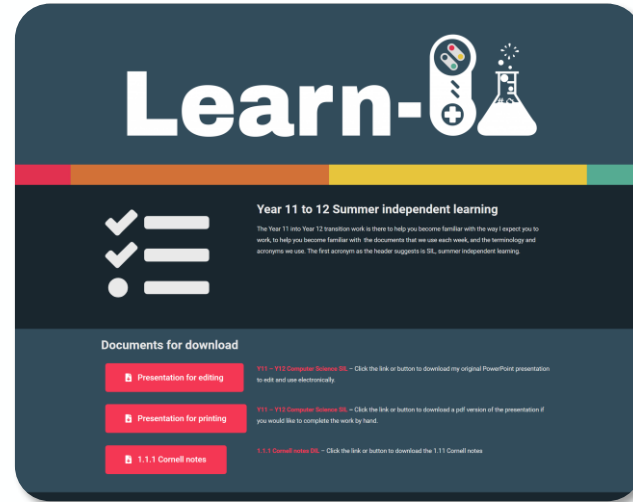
Learn-

Year 11 to 12 Summer independent learning

The Year 11 into Year 12 transition work is there to help you become familiar with the way I expect you to work, to help you become familiar with the documents that we use each week, and the terminology and acronyms we use. The first acronym as the header suggests is SIL, summer independent learning.

Documents for download

Presentation for editing

Y11 – Y12 Computer Science SIL – Click the link or button to download my original PowerPoint presentation to edit and use electronically.

Presentation for printing

Y11 – Y12 Computer Science SIL – Click the link or button to download a pdf version of the presentation if you would like to complete the work by hand.

1.1.1 Cornell notes

1.1.1 Cornell notes SIL – Click the link or button to download the 1.11 Cornell notes